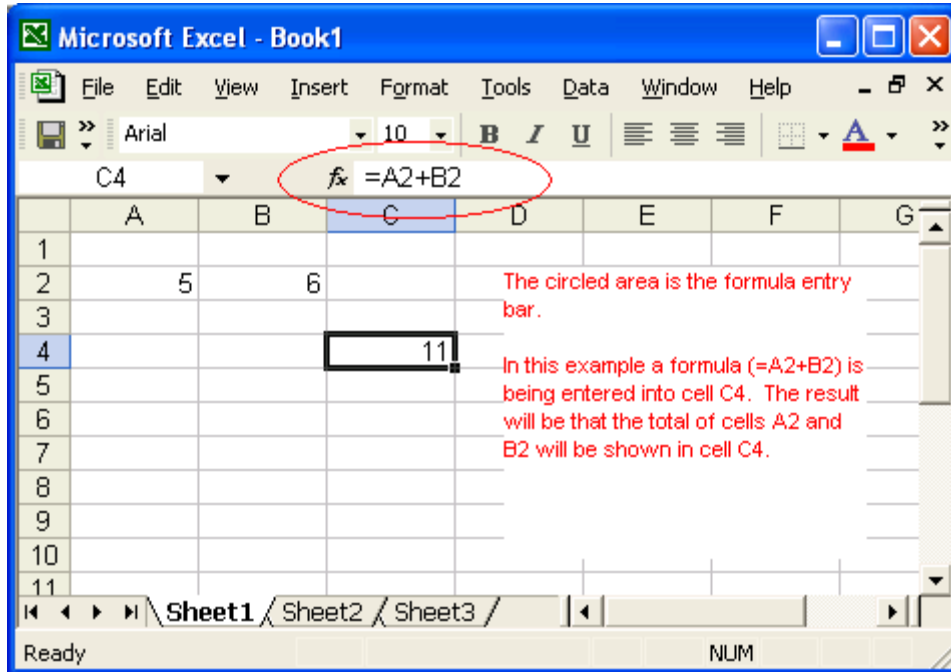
Microsoft Excel - Book1

File Edit View Insert Format Tools Data Window Help

Arial 10 B I U A

C4 $f_x$ =A2+B2

| | A | B | C | D | E | F | G |
|---|---|---|---|---|---|---|---|
| 1 | | | | | | | |
| 2 | 5 | 6 | | | | | |
| 3 | | | | | | | |
| 4 | | | 11 | | | | |
| 5 | | | | | | | |
| 6 | | | | | | | |
| 7 | | | | | | | |
| 8 | | | | | | | |
| 9 | | | | | | | |
| 10 | | | | | | | |
| 11 | | | | | | | |

The circled area is the formula entry bar.

In this example a formula (=A2+B2) is being entered into cell C4. The result will be that the total of cells A2 and B2 will be shown in cell C4.

Sheet1 Sheet2 Sheet3

Ready NUM